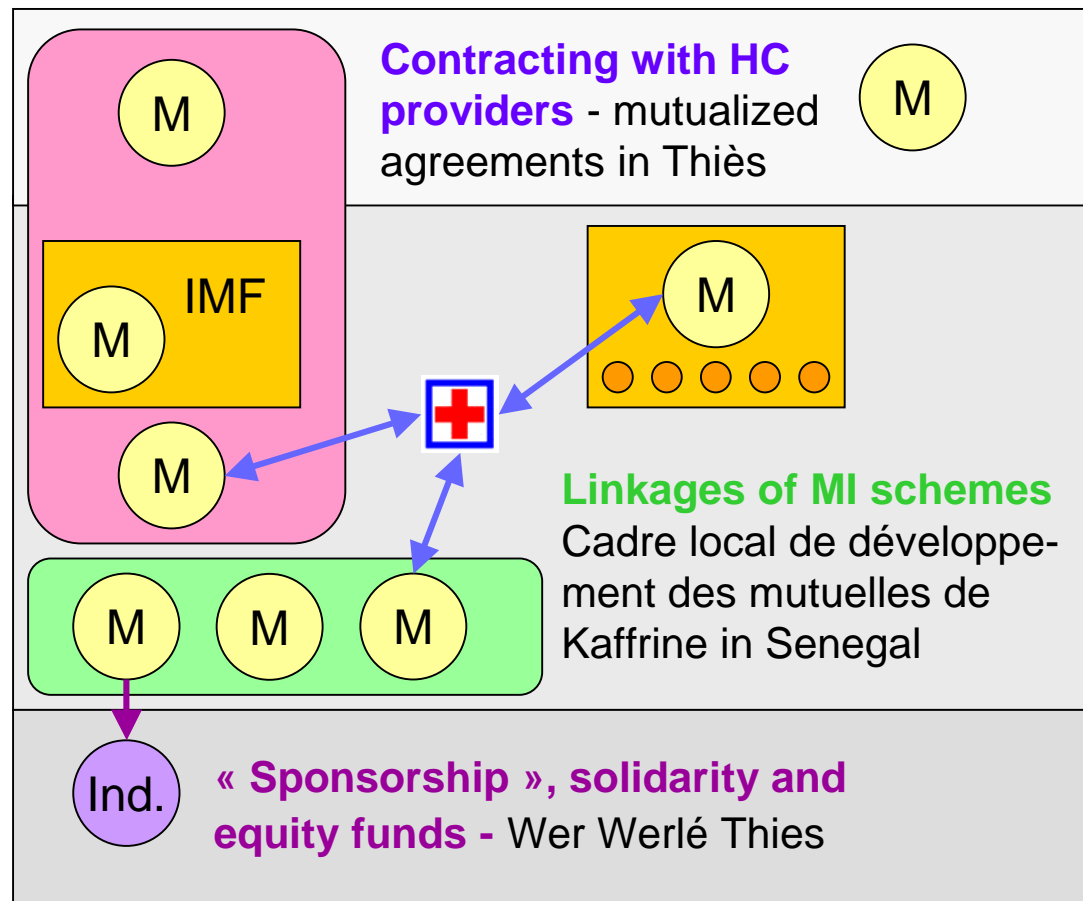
M

Contracting with HC providers - mutualized agreements in Thiès

M

IMF

M

M

M

Linkages of MI schemes
Cadre local de développement des mutuelles de Kaffrine in Senegal

M M M

Ind.

« Sponsorship », solidarity and equity funds - Wer Werlé Thies